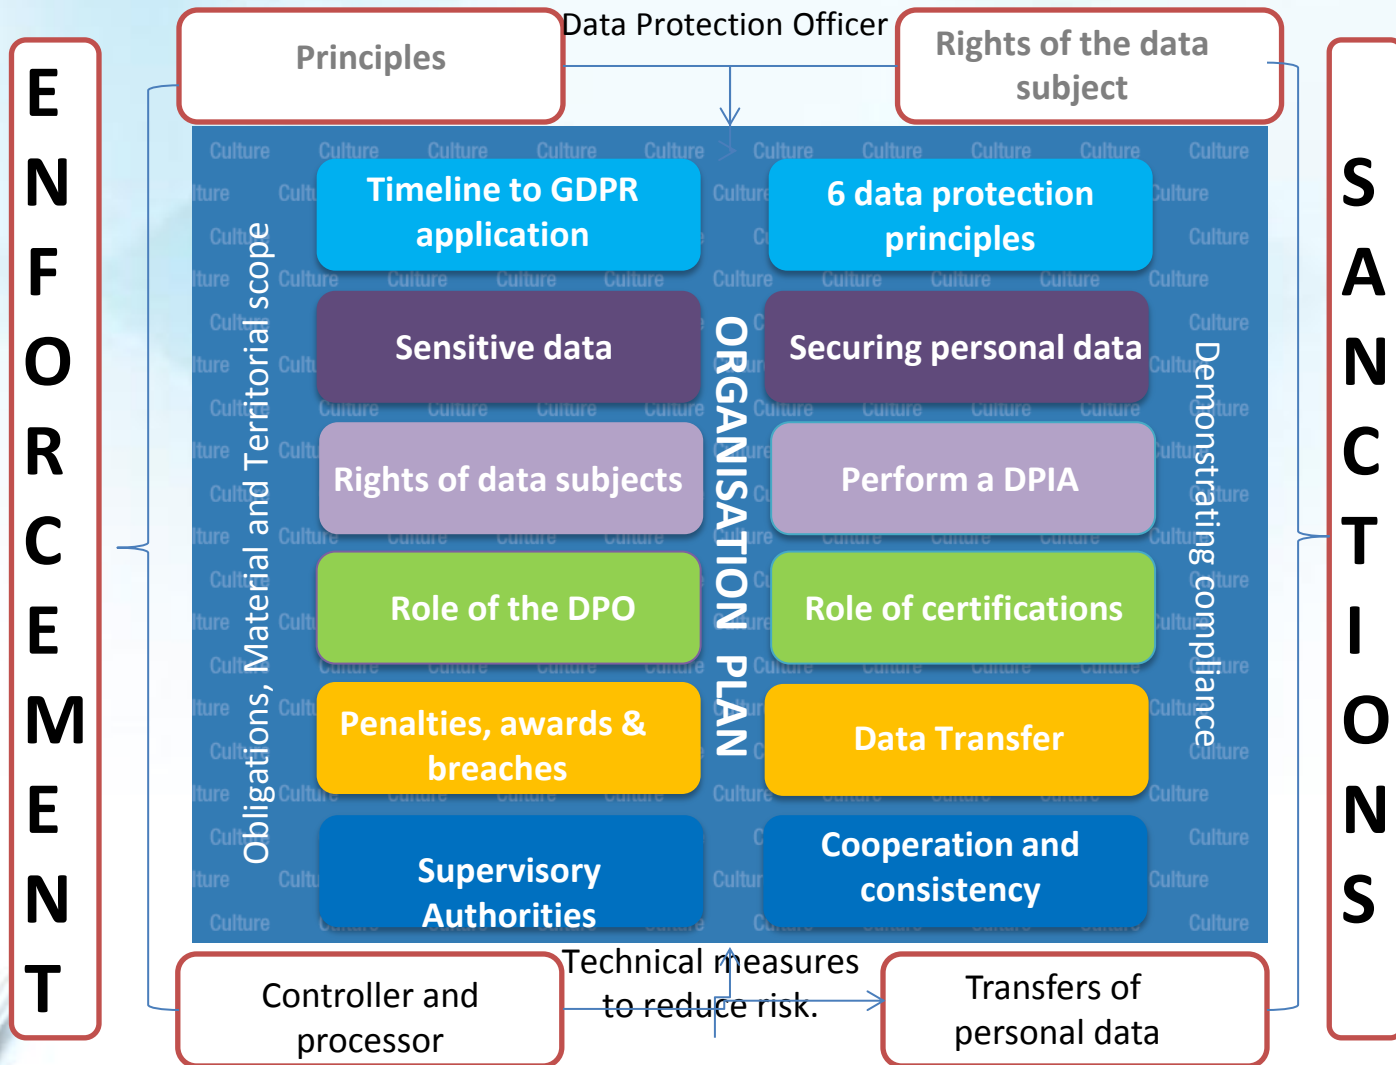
ENFORCEMENT

Principles

Data Protection Officer

Rights of the data subject

SANCTIONS

Obligations, Material and Territorial scope

Timeline to GDPR application

6 data protection principles

Sensitive data

Securing personal data

Rights of data subjects

Perform a DPIA

Role of the DPO

Role of certifications

Penalties, awards & breaches

Data Transfer

Supervisory Authorities

Cooperation and consistency

ORGANISATION PLAN

Demonstrating compliance

Technical measures to reduce risk.

Controller and processor

Transfers of personal data